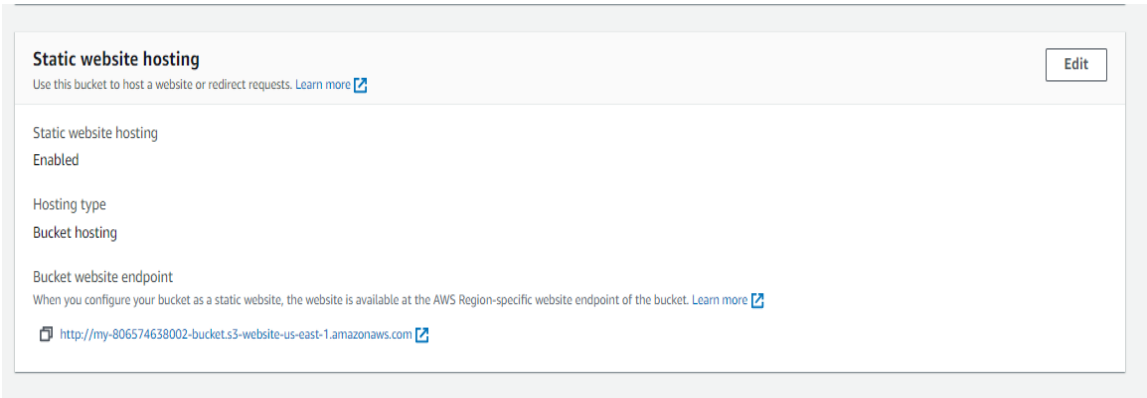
Static website hosting

Use this bucket to host a website or redirect requests. Learn more

Edit

Static website hosting

Enabled

Hosting type

Bucket hosting

Bucket website endpoint

When you configure your bucket as a static website, the website is available at the AWS Region-specific website endpoint of the bucket. Learn more

http://my-806574638002-bucket.s3-website-us-east-1.amazonaws.com